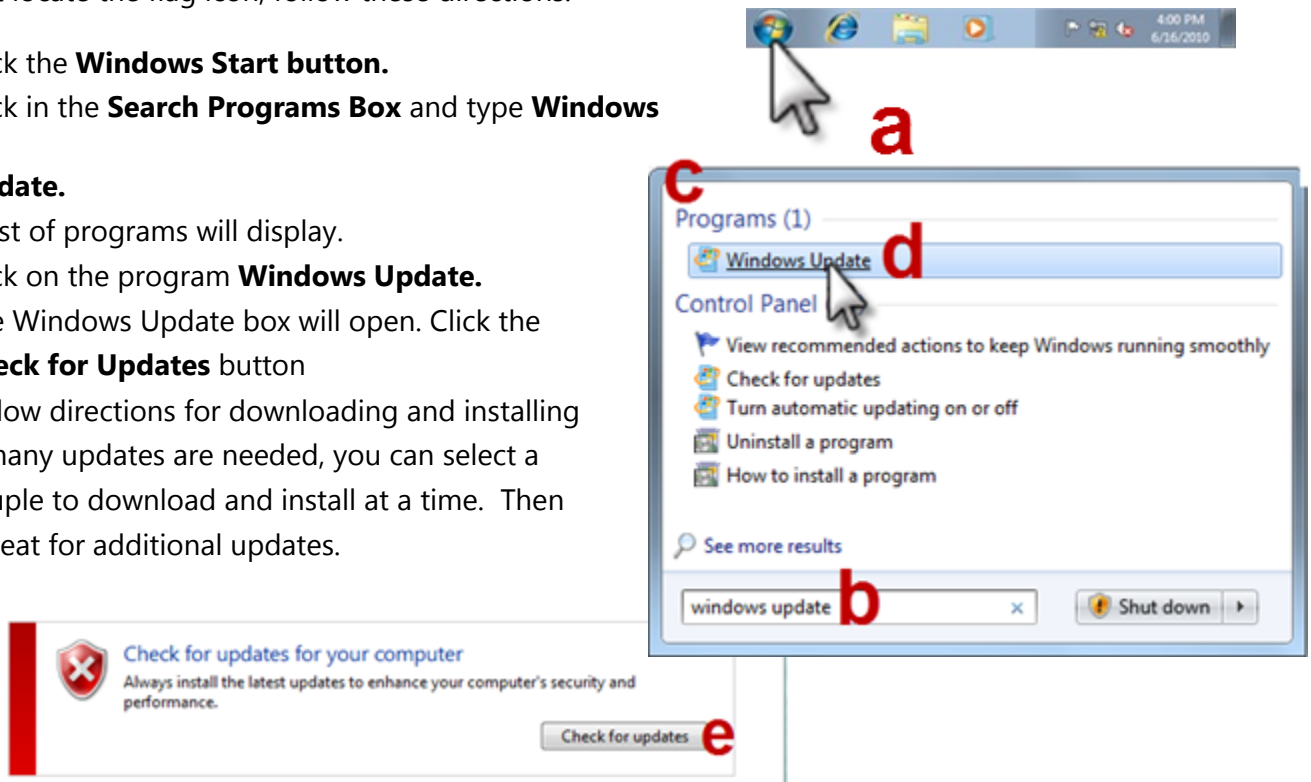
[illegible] locate the flag icon, follow these directions:

ck the **Windows Start button.**
ck in the **Search Programs Box** and type **Windows**
**date.**
st of programs will display.
ck on the program **Windows Update.**
e Windows Update box will open. Click the
**eck for Updates** button
low directions for downloading and installing
many updates are needed, you can select a
uple to download and install at a time. Then
eat for additional updates.

4:00 PM
6/16/2010

a

c

Programs (1)

Windows Update

d

Control Panel

View recommended actions to keep Windows running smoothly

Check for updates

Turn automatic updating on or off

Uninstall a program

How to install a program

See more results

windows update

b

×

Shut down

Check for updates for your computer

Always install the latest updates to enhance your computer's security and performance.

Check for updates

e